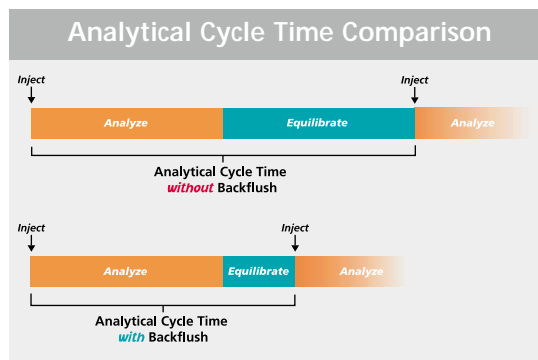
Analytical Cycle Time Comparison

Inject

Inject

Analyze

Equilibrate

Analyze

Analytical Cycle Time
without Backflush

Inject

Inject

Analyze

Equilibrate

Analyze

Analytical Cycle Time
with Backflush